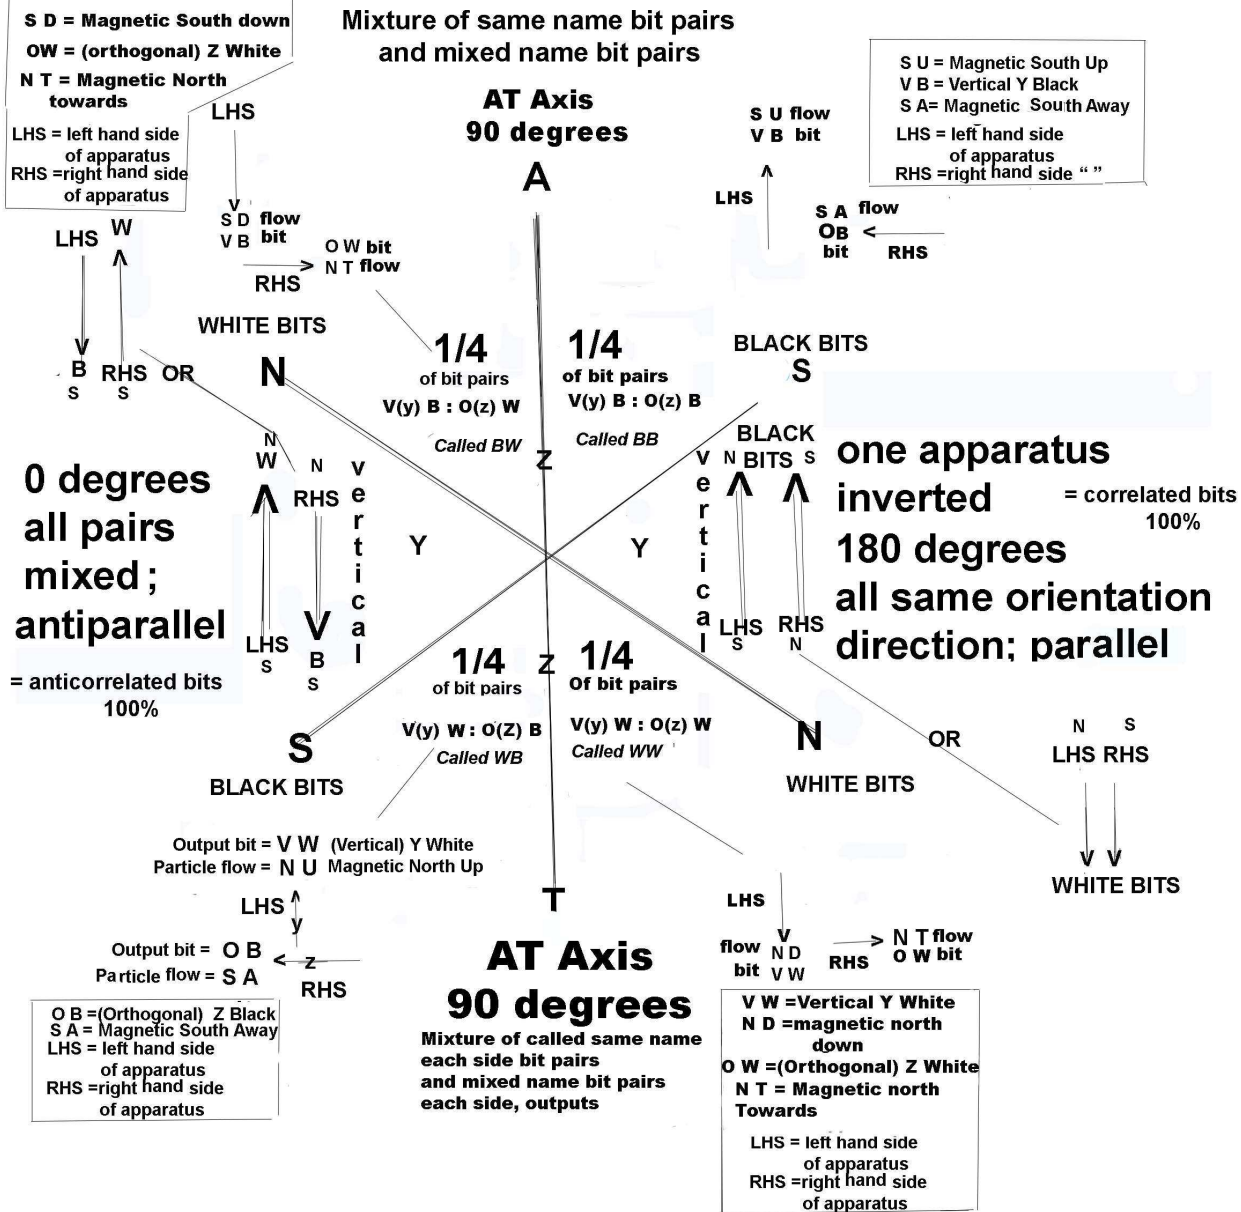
S D = Magnetic South down
OW = (orthogonal) Z White
N T = Magnetic North towards
LHS = left hand side of apparatus
RHS =right hand side of apparatus

Mixture of same name bit pairs and mixed name bit pairs

AT Axis
90 degrees
A

S U = Magnetic South Up
V B = Vertical Y Black
S A= Magnetic South Away
LHS = left hand side of apparatus
RHS =right hand side " "

S U flow
V B bit
LHS
S A flow
OB
bit
RHS

LHS
S D flow
V B bit
RHS
O W bit
N T flow

LHS W
B S
RHS OR
S

WHITE BITS
N

1/4
of bit pairs
V(y) B : O(z) W
Called BW

1/4
of bit pairs
V(y) B : O(z) B
Called BB

BLACK BITS
S

Z

N
W
N
RHS
vertical
LHS
S
V
B
S

Y
Y

0 degrees
all pairs
mixed;
antiparallel
= anticorrelated bits
100%

vertical
BLACK
N BITS S
LHS S
RHS N

one apparatus
inverted
180 degrees
all same orientation
direction; parallel
= correlated bits
100%

1/4
of bit pairs
V(y) W : O(Z) B
Called WB

Z

1/4
Of bit pairs
V(y) W : O(z) W
Called WW

S
BLACK BITS

N
WHITE BITS

OR
N S
LHS RHS
V V
WHITE BITS

Output bit = V W (Vertical) Y White
Particle flow = N U Magnetic North Up
LHS
y
Output bit = O B
Particle flow = S A
z
RHS

O B =(Orthogonal) Z Black
S A = Magnetic South Away
LHS = left hand side of apparatus
RHS =right hand side of apparatus

T
AT Axis
90 degrees
Mixture of called same name each side bit pairs and mixed name bit pairs each side, outputs

LHS
flow N D
bit V W
RHS
N T flow
O W bit

V W =Vertical Y White
N D =magnetic north down
O W =(Orthogonal) Z White
N T = Magnetic north Towards
LHS = left hand side of apparatus
RHS =right hand side of apparatus